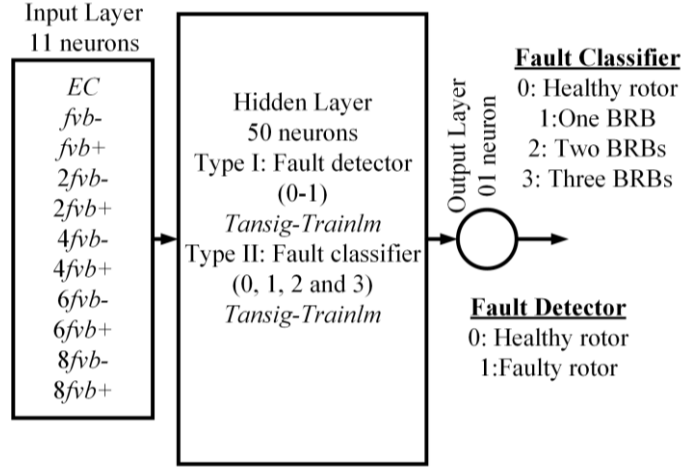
Input Layer
11 neurons

EC
fvb-
fvb+
2fvb-
2fvb+
4fvb-
4fvb+
6fvb-
6fvb+
8fvb-
8fvb+

Hidden Layer
50 neurons
Type I: Fault detector
(0-1)
Tansig-Trainlm
Type II: Fault classifier
(0, 1, 2 and 3)
Tansig-Trainlm

Output Layer
01 neuron

Fault Classifier
0: Healthy rotor
1:One BRB
2: Two BRBs
3: Three BRBs

Fault Detector
0: Healthy rotor
1:Faulty rotor